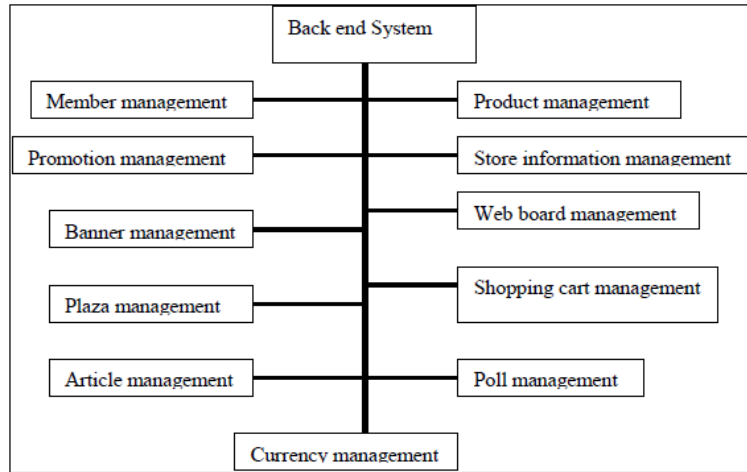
Back end System

Member management

Product management

Promotion management

Store information management

Web board management

Banner management

Shopping cart management

Plaza management

Article management

Poll management

Currency management